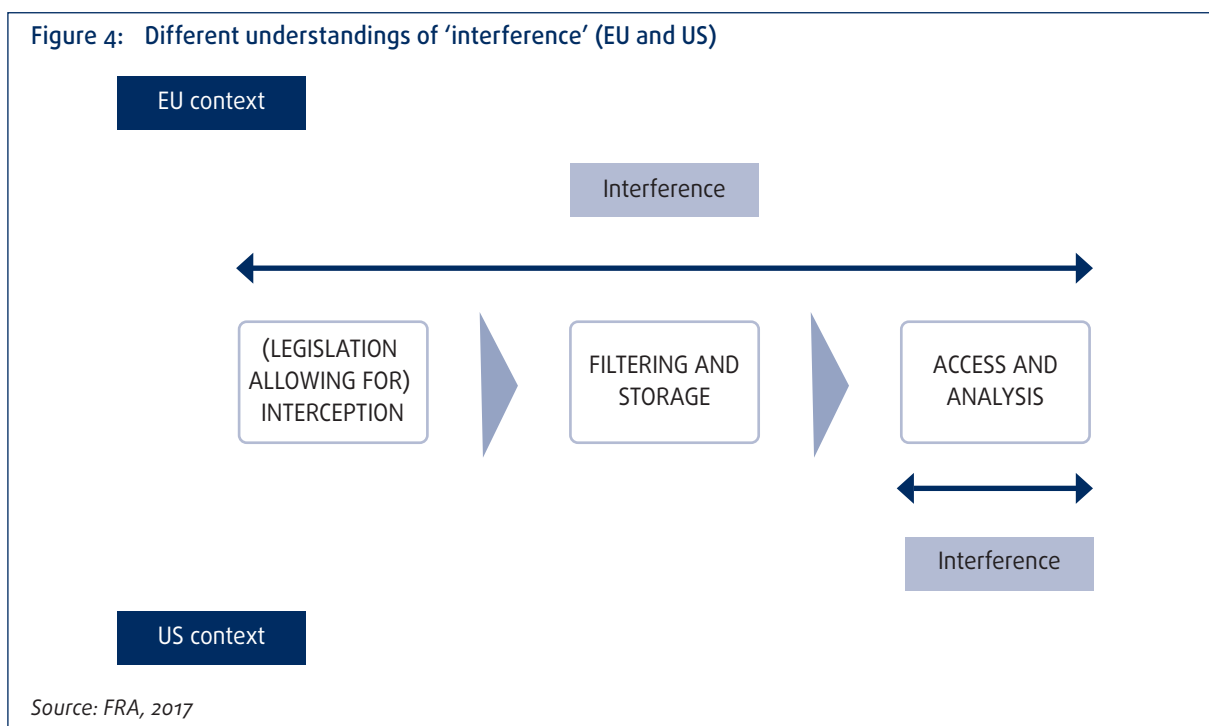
Figure 4: Different understandings of 'interference' (EU and US)

EU context

Interference

(LEGISLATION ALLOWING FOR) INTERCEPTION

FILTERING AND STORAGE

ACCESS AND ANALYSIS

Interference

US context

Source: FRA, 2017